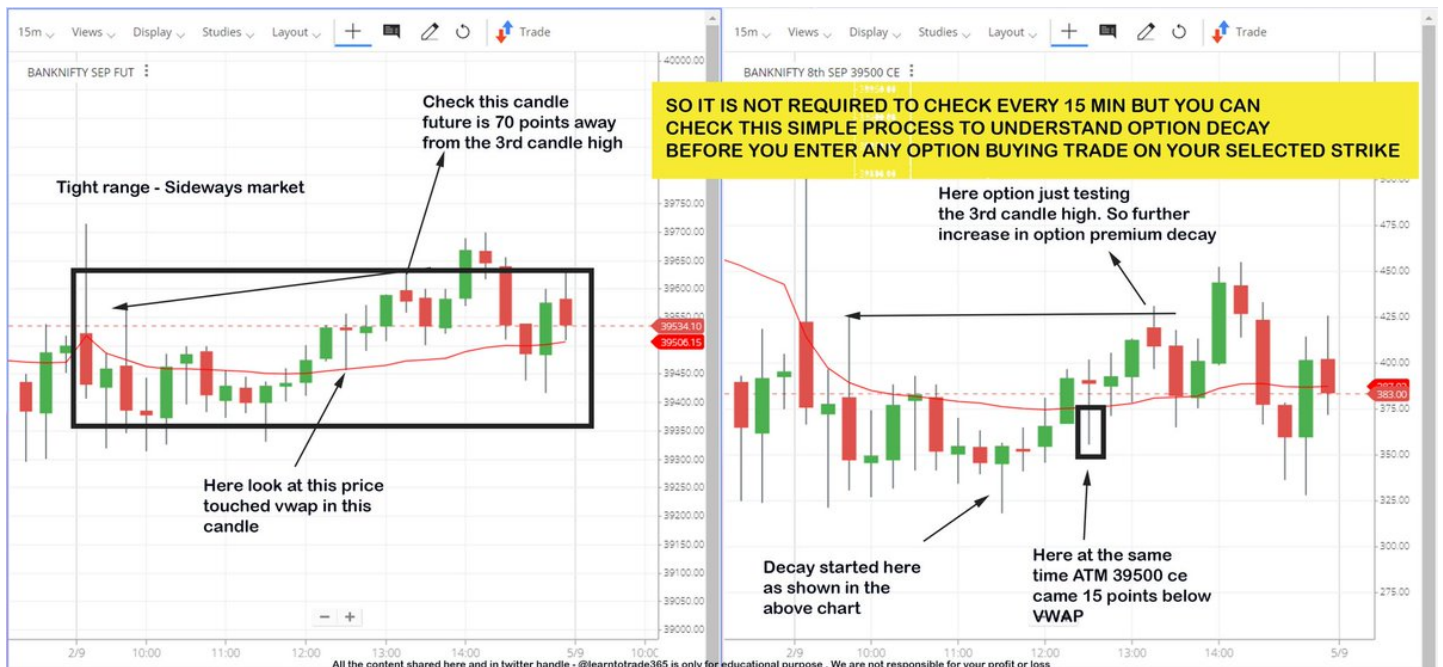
15m Views Display Studies Layout + Trade

BANKNIFTY SEP FUT

Check this candle future is 70 points away from the 3rd candle high

Tight range - Sideways market

Here look at this price touched vwap in this candle

40000.00
39750.00
39700.00
39650.00
39600.00
39534.10
39506.15
39450.00
39400.00
39350.00
39300.00
39250.00
39200.00
39150.00
39100.00
39050.00
39000.00

2/9 10:00 11:00 12:00 13:00 14:00 5/9 10:00

15m Views Display Studies Layout + Trade

BANKNIFTY 8th SEP 39500 CE

SO IT IS NOT REQUIRED TO CHECK EVERY 15 MIN BUT YOU CAN CHECK THIS SIMPLE PROCESS TO UNDERSTAND OPTION DECAY BEFORE YOU ENTER ANY OPTION BUYING TRADE ON YOUR SELECTED STRIKE

Here option just testing the 3rd candle high. So further increase in option premium decay

Decay started here as shown in the above chart

Here at the same time ATM 39500 ce came 15 points below VWAP

475.00
450.00
425.00
400.00
383.00
375.00
350.00
325.00
300.00
275.00

2/9 10:00 11:00 12:00 13:00 14:00 5/9

All the content shared here and in twitter handle - @learntotrade365 is only for educational purpose . We are not responsible for your profit or loss